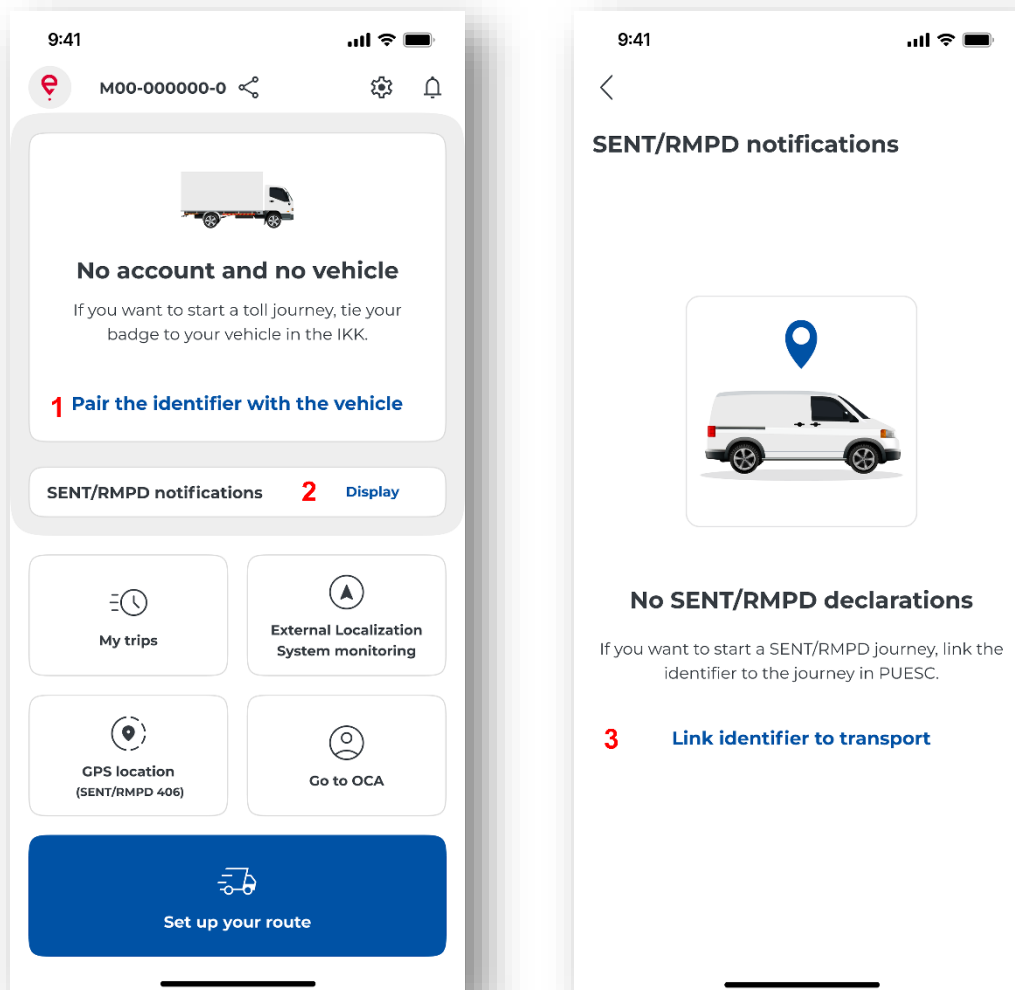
9:41

M00-000000-0

No account and no vehicle

If you want to start a toll journey, tie your badge to your vehicle in the IKK.

1 Pair the identifier with the vehicle

SENT/RMPD notifications 2 Display

My trips

External Localization System monitoring

GPS location (SENT/RMPD 406)

Go to OCA

Set up your route

9:41

SENT/RMPD notifications

No SENT/RMPD declarations

If you want to start a SENT/RMPD journey, link the identifier to the journey in PUESC.

3 Link identifier to transport